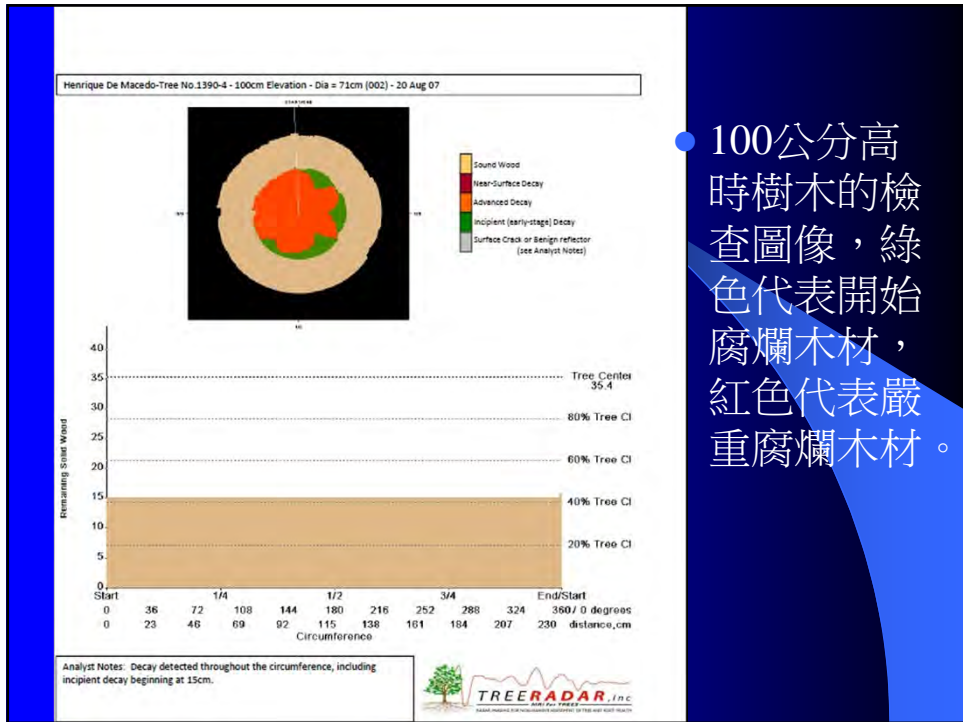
Henrique De Macedo-Tree No.1390-4 - 100cm Elevation - Dia = 71cm (002) - 20 Aug 07

Sound Wood
Near-Surface Decay
Advanced Decay
Incipient (early-stage) Decay
Surface Crack or Benign reflector (see Analyst Notes)

Remaining Solid Wood

40
35
30
25
20
15
10
5
0

Tree Center 35.4
80% Tree Cl
60% Tree Cl
40% Tree Cl
20% Tree Cl

| Start | | 1/4 | | | 1/2 | | | 3/4 | | End/Start |
|---|---|---|---|---|---|---|---|---|---|---|
| 0 | 36 | 72 | 108 | 144 | 180 | 216 | 252 | 288 | 324 | 360/ 0 degrees |
| 0 | 23 | 46 | 69 | 92 | 115 | 138 | 161 | 184 | 207 | 230 distance,cm |

Circumference

Analyst Notes: Decay detected throughout the circumference, including incipient decay beginning at 15cm.

TREERADAR, Inc

100公分高時樹木的檢查圖像，綠色代表開始腐爛木材，紅色代表嚴重腐爛木材。